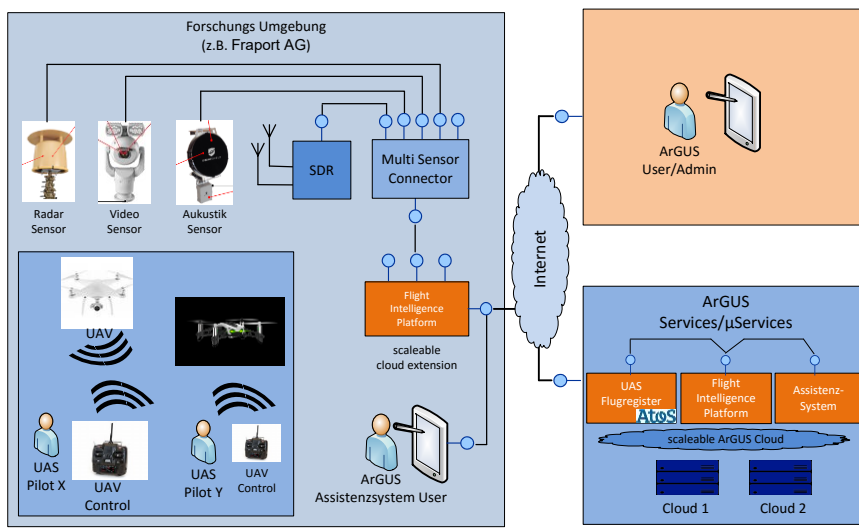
Forschungs Umgebung
(z.B. Fraport AG)

Radar Sensor

Video Sensor

Aukustik Sensor

SDR

Multi Sensor Connector

Flight Intelligence Platform

scaleable cloud extension

UAV

UAS Pilot X

UAV Control

UAS Pilot Y

UAV Control

ArGUS Assistenzsystem User

Internet

ArGUS User/Admin

ArGUS Services/µServices

UAS Flugregister

Atos

Flight Intelligence Platform

Assistenz-System

scaleable ArGUS Cloud

Cloud 1

Cloud 2